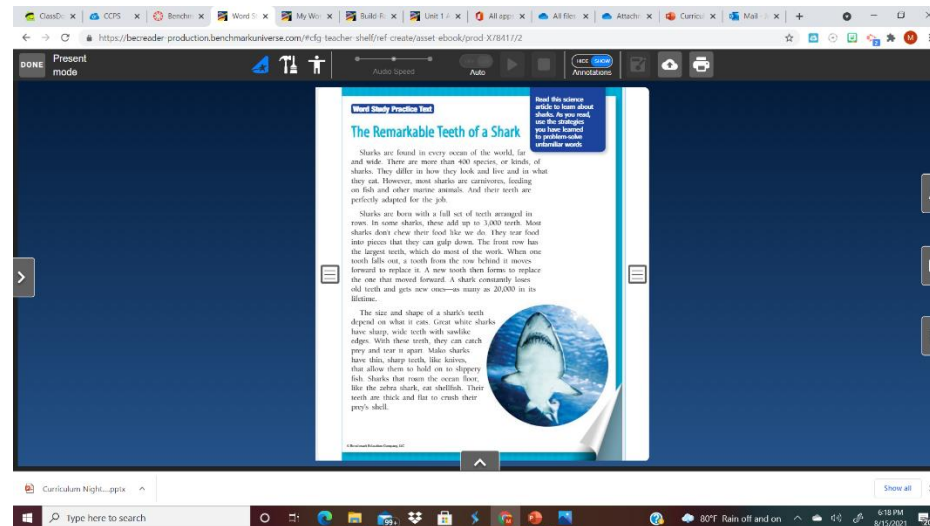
ClassDo × CCPS × Benchm × Word St × My Wo × Build Re × Unit 1 A × All apps × All files × Attachm × Curricu × Mail × +

https://becreader-production.benchmarkuniverse.com/#cfg-teacher-shelf/ref-create/asset-ebook/prod-X78417/2

DONE Present mode

Audio Speed Auto

HIDE SHOW Annotations

Word Study Practice Text

Read this science article to learn about sharks. As you read, use the strategies you have learned to problem-solve unfamiliar words.

The Remarkable Teeth of a Shark

Sharks are found in every ocean of the world, far and wide. There are more than 400 species, or kinds, of sharks. They differ in how they look and live and in what they eat. However, most sharks are carnivores, feeding on fish and other marine animals. And their teeth are perfectly adapted for the job.

Sharks are born with a full set of teeth arranged in rows. In some sharks, these add up to 3,000 teeth. Most sharks don't chew their food like we do. They tear food into pieces that they can gulp down. The front row has the largest teeth, which do most of the work. When one tooth falls out, a tooth from the row behind it moves forward to replace it. A new tooth then forms to replace the one that moved forward. A shark constantly loses old teeth and gets new ones—as many as 20,000 in its lifetime.

The size and shape of a shark's teeth depend on what it eats. Great white sharks have sharp, wide teeth with sawlike edges. With these teeth, they can catch prey and tear it apart. Mako sharks have thin, sharp teeth, like knives, that allow them to hold on to slippery fish. Sharks that roam the ocean floor, like the zebra shark, eat shellfish. Their teeth are thick and flat to crush their prey's shell.

© Benchmark Education Company, LLC

Curriculum Night....pptx

Show all

Type here to search

99+

80°F Rain off and on

6:18 PM 8/15/2021